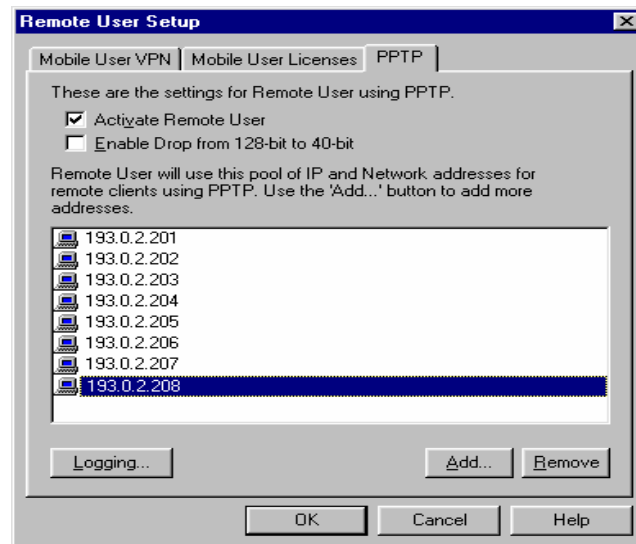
Remote User Setup

Mobile User VPN | Mobile User Licenses | PPTP

These are the settings for Remote User using PPTP.

☑ Activate Remote User
☐ Enable Drop from 128-bit to 40-bit

Remote User will use this pool of IP and Network addresses for remote clients using PPTP. Use the 'Add...' button to add more addresses.

193.0.2.201
193.0.2.202
193.0.2.203
193.0.2.204
193.0.2.205
193.0.2.206
193.0.2.207
193.0.2.208

Logging...

Add...

Remove

OK

Cancel

Help